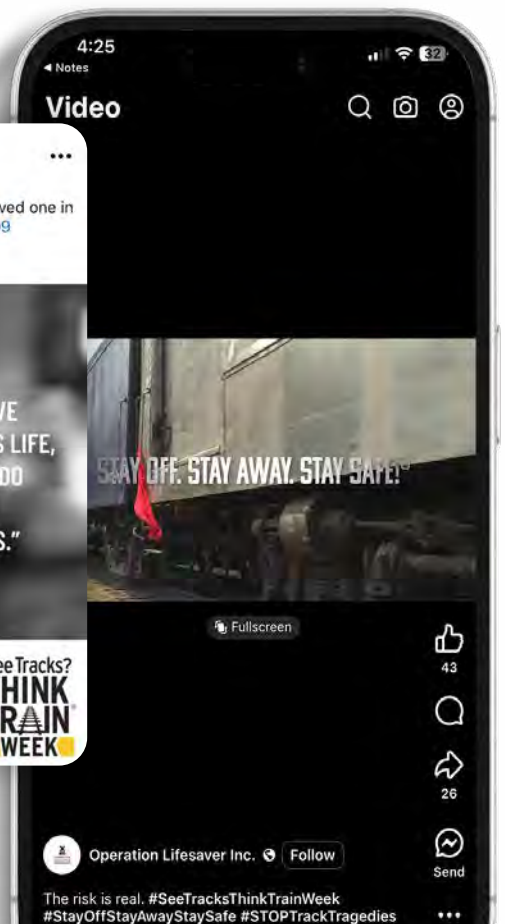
4:25
◂ Notes
Video

...
ved one in
9

VE
S LIFE,
DO
S."

ee Tracks?
THINK
RAIN
WEEK

STAY OFF. STAY AWAY. STAY SAFE!

Fullscreen

43

26

Send

Operation Lifesaver Inc. Follow

The risk is real. #SeeTracksThinkTrainWeek #StayOffStayAwayStaySafe #STOPTrackTragedies
...